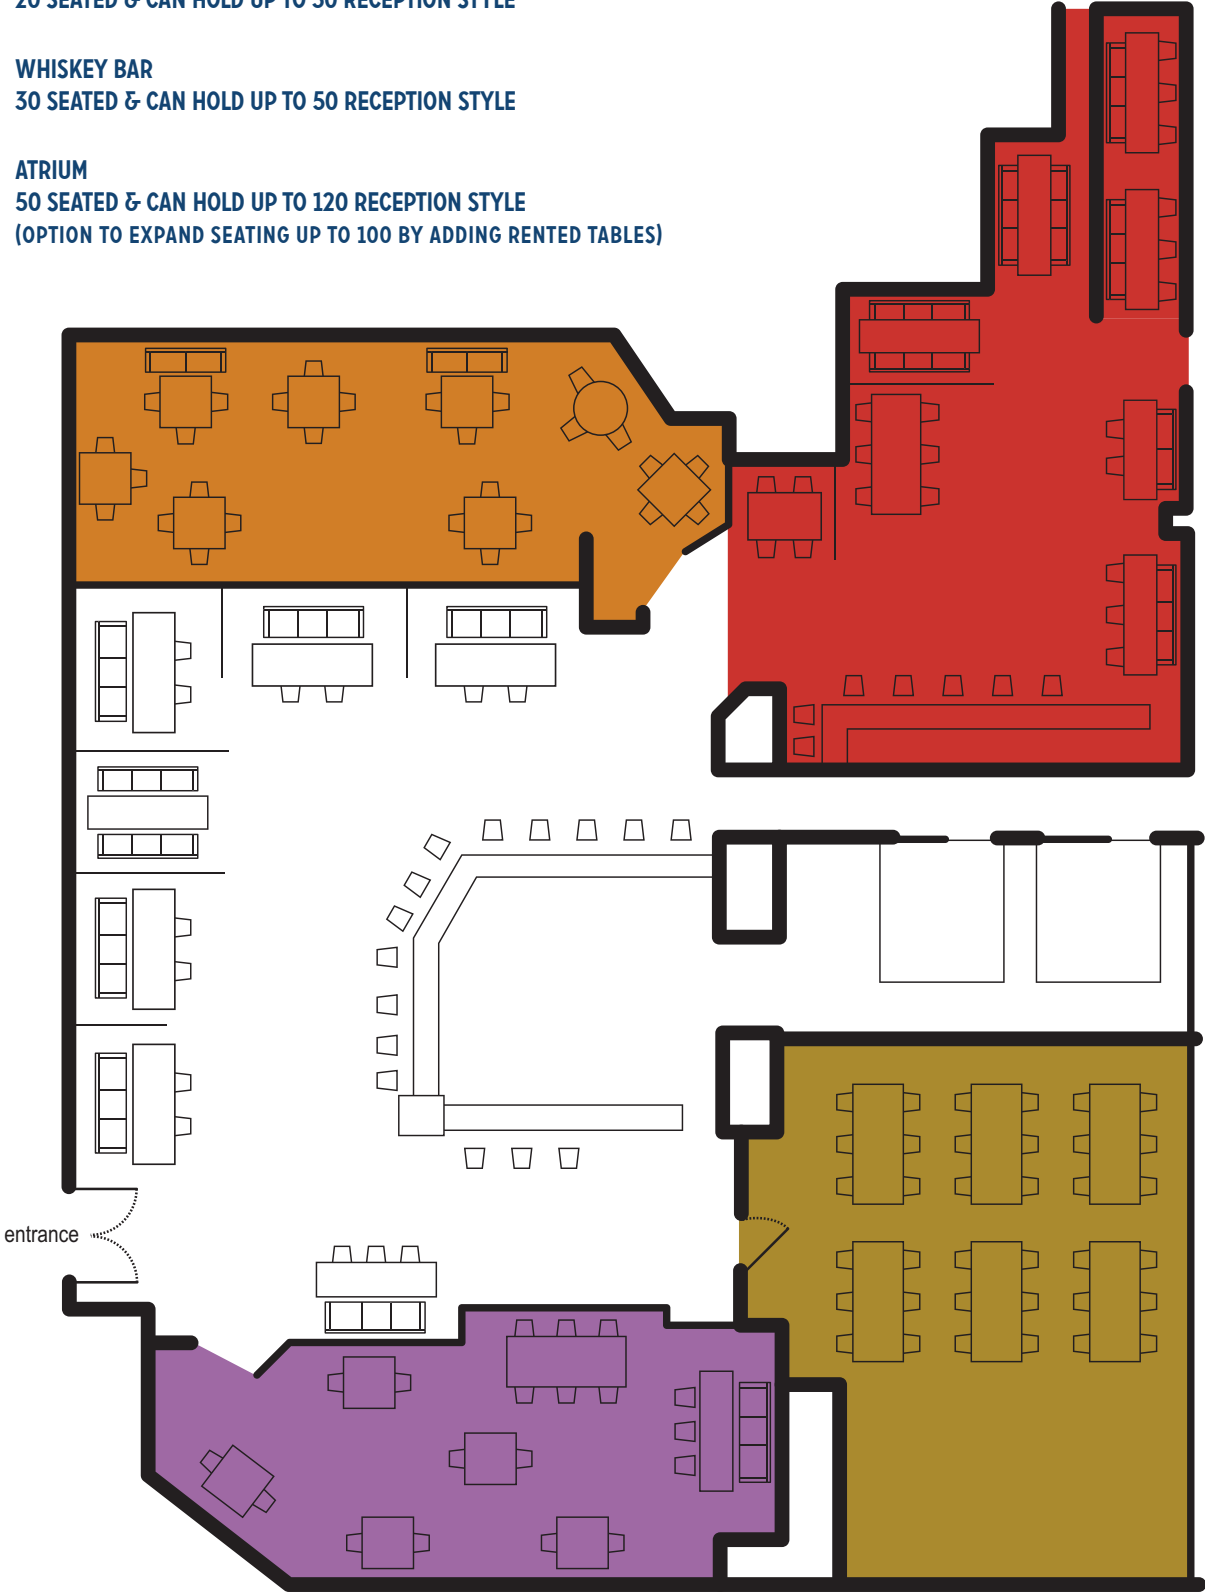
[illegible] SEATED & CAN HOLD UP TO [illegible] RECEPTION STYLE

WHISKEY BAR
30 SEATED & CAN HOLD UP TO 50 RECEPTION STYLE

ATRIUM
50 SEATED & CAN HOLD UP TO 120 RECEPTION STYLE
(OPTION TO EXPAND SEATING UP TO 100 BY ADDING RENTED TABLES)

entrance